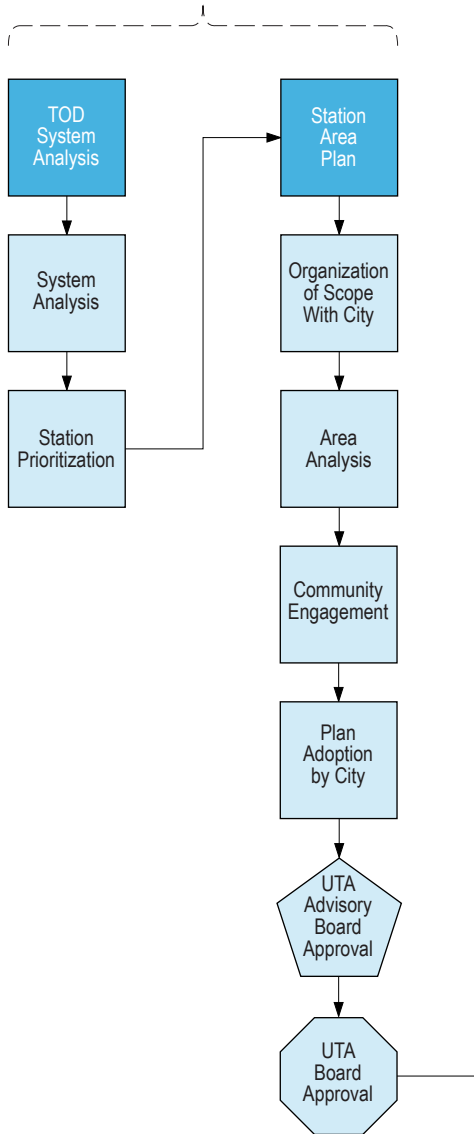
TOD System Analysis

System Analysis

Station Prioritization

Station Area Plan

Organization of Scope With City

Area Analysis

Community Engagement

Plan Adoption by City

UTA Advisory Board Approval

UTA Board Approval